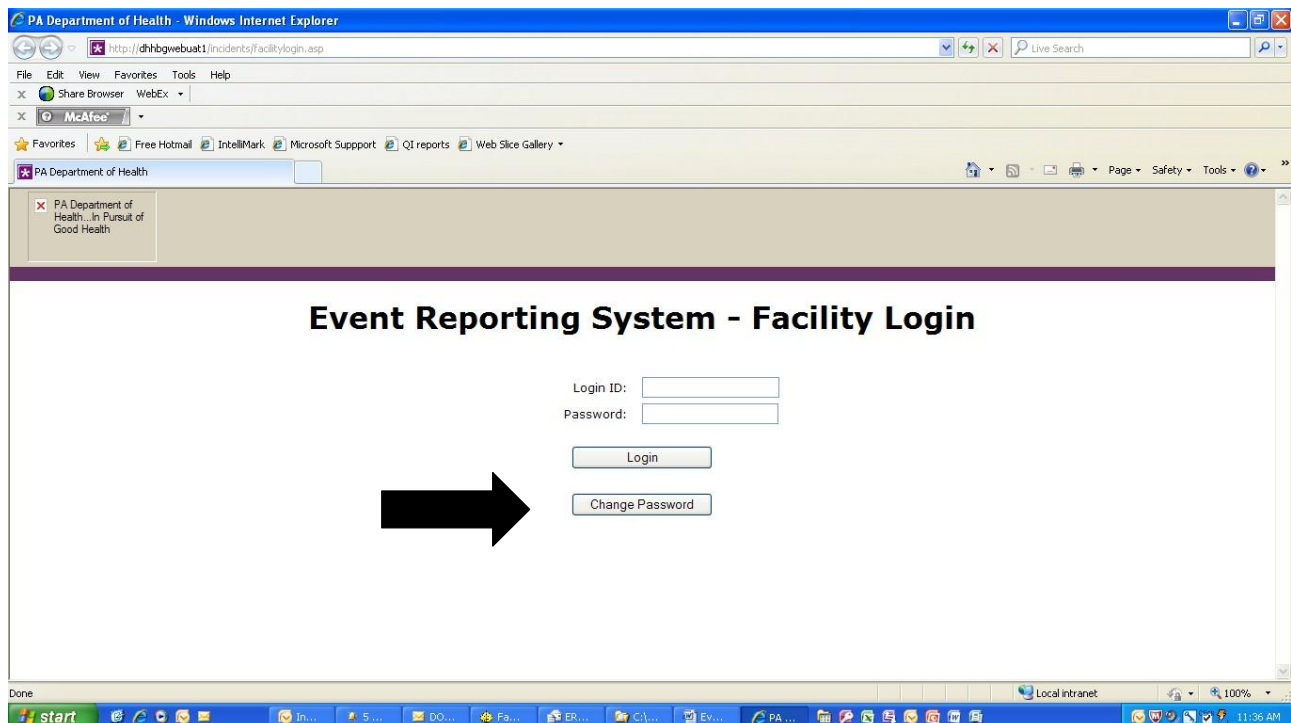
PA Department of Health - Windows Internet Explorer

http://dhhbgwebuat1/incidents/facilitylogin.asp

Live Search

File Edit View Favorites Tools Help

Share Browser WebEx

McAfee

Favorites Free Hotmail IntelliMark Microsoft Suppport QI reports Web Slice Gallery

PA Department of Health

Page Safety Tools

PA Department of Health...In Pursuit of Good Health

Event Reporting System - Facility Login

Login ID:
Password:

Login

Change Password

Done

Local intranet

100%

start

In...

5...

DO...

Fa...

ER...

C:\...

Ev...

PA...

11:36 AM